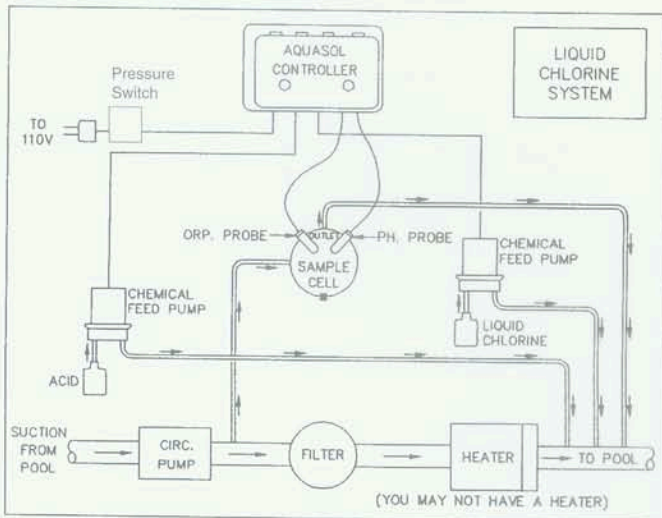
AQUASOL CONTROLLER

LIQUID CHLORINE SYSTEM

Pressure Switch

TO 110V

ORP. PROBE

OUTLET

PH. PROBE

SAMPLE CELL

CHEMICAL FEED PUMP

CHEMICAL FEED PUMP

LIQUID CHLORINE

ACID

SUCTION FROM POOL

CIRC. PUMP

FILTER

HEATER

TO POOL

(YOU MAY NOT HAVE A HEATER)